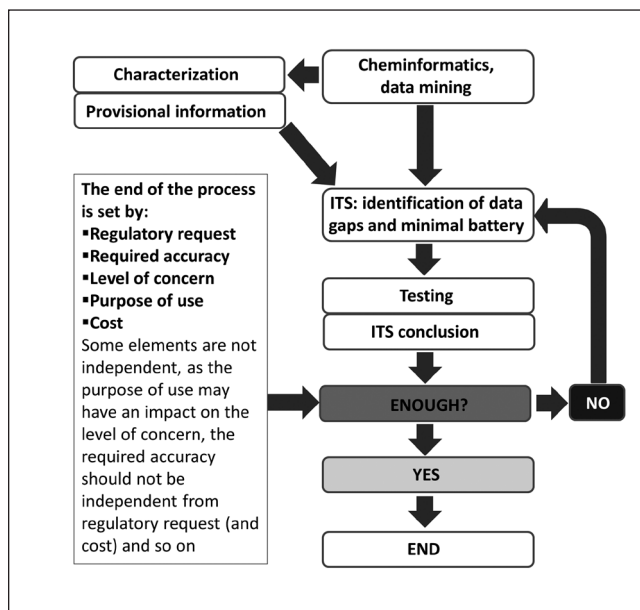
Cheminformatics, data mining

Characterization

Provisional information

ITS: identification of data gaps and minimal battery

The end of the process is set by:
▪Regulatory request
▪Required accuracy
▪Level of concern
▪Purpose of use
▪Cost
Some elements are not independent, as the purpose of use may have an impact on the level of concern, the required accuracy should not be independent from regulatory request (and cost) and so on

Testing

ITS conclusion

ENOUGH?

NO

YES

END